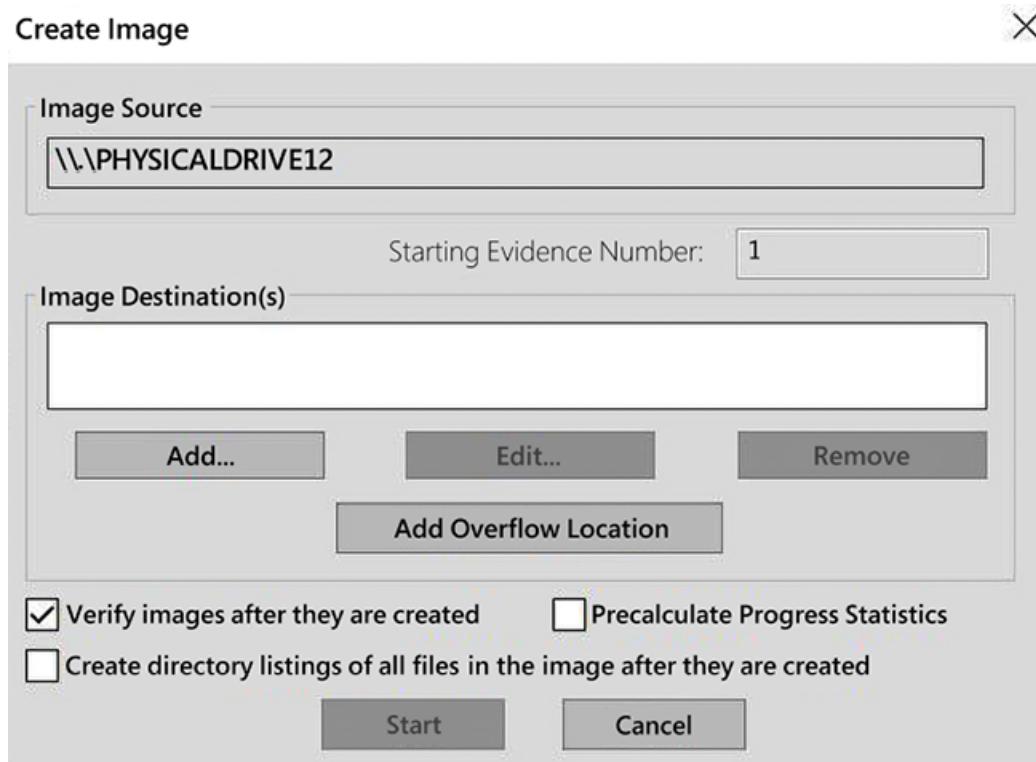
Create Image

Image Source

\\.\PHYSICALDRIVE12

Starting Evidence Number: 1

Image Destination(s)

Add...

Edit...

Remove

Add Overflow Location

Verify images after they are created

Precalculate Progress Statistics

Create directory listings of all files in the image after they are created

Start

Cancel